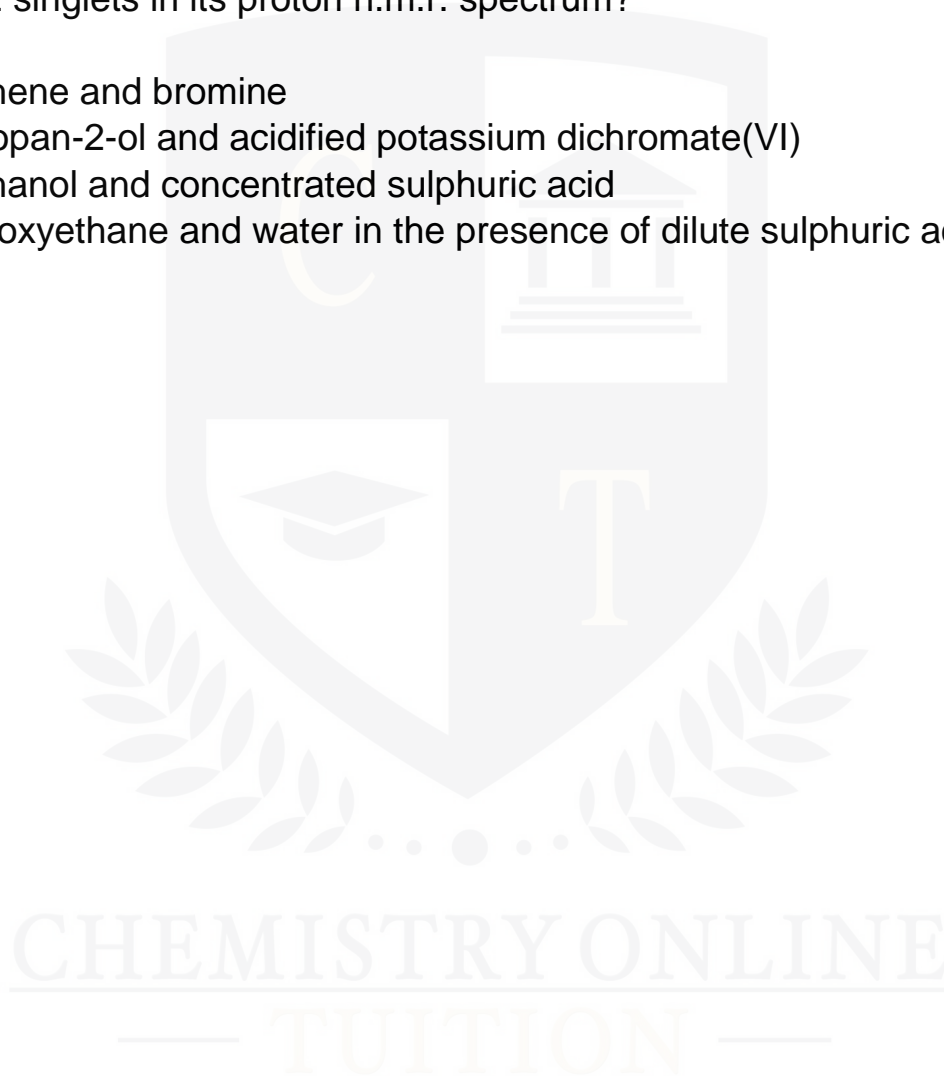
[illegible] singlets in its proton n.m.r. spectrum?

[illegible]hene and bromine
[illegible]opan-2-ol and acidified potassium dichromate(VI)
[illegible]hanol and concentrated sulphuric acid
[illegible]oxyethane and water in the presence of dilute sulphuric a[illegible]

C T

CHEMISTRY ONLINE
— TUITION —